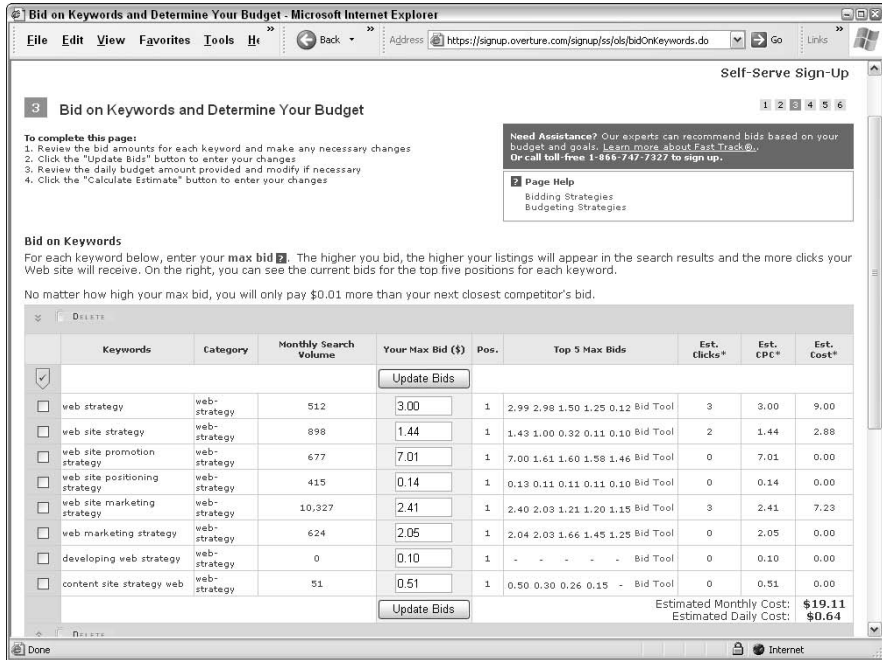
Bid on Keywords and Determine Your Budget - Microsoft Internet Explorer

File Edit View Favorites Tools He

Back

Address https://signup.overture.com/signup/ss/ols/bidOnKeywords.do

Go

Links

Self-Serve Sign-Up

3 Bid on Keywords and Determine Your Budget

1 2 3 4 5 6

To complete this page:
1. Review the bid amounts for each keyword and make any necessary changes
2. Click the "Update Bids" button to enter your changes
3. Review the daily budget amount provided and modify if necessary
4. Click the "Calculate Estimate" button to enter your changes

Need Assistance? Our experts can recommend bids based on your budget and goals. Learn more about Fast Track®. Or call toll-free 1-866-747-7327 to sign up.

Page Help
Bidding Strategies
Budgeting Strategies

Bid on Keywords
For each keyword below, enter your max bid. The higher you bid, the higher your listings will appear in the search results and the more clicks your Web site will receive. On the right, you can see the current bids for the top five positions for each keyword.

No matter how high your max bid, you will only pay $0.01 more than your next closest competitor's bid.

DELETE

| | Keywords | Category | Monthly Search Volume | Your Max Bid ($) | Pos. | Top 5 Max Bids | Est. Clicks* | Est. CPC* | Est. Cost* |
|---|---|---|---|---|---|---|---|---|---|
| | | | | Update Bids | | | | | |
| | web strategy | web-strategy | 512 | 3.00 | 1 | 2.99 2.98 1.50 1.25 0.12 Bid Tool | 3 | 3.00 | 9.00 |
| | web site strategy | web-strategy | 898 | 1.44 | 1 | 1.43 1.00 0.32 0.11 0.10 Bid Tool | 2 | 1.44 | 2.88 |
| | web site promotion strategy | web-strategy | 677 | 7.01 | 1 | 7.00 1.61 1.60 1.58 1.46 Bid Tool | 0 | 7.01 | 0.00 |
| | web site positioning strategy | web-strategy | 415 | 0.14 | 1 | 0.13 0.11 0.11 0.11 0.10 Bid Tool | 0 | 0.14 | 0.00 |
| | web site marketing strategy | web-strategy | 10,327 | 2.41 | 1 | 2.40 2.03 1.21 1.20 1.15 Bid Tool | 3 | 2.41 | 7.23 |
| | web marketing strategy | web-strategy | 624 | 2.05 | 1 | 2.04 2.03 1.66 1.45 1.25 Bid Tool | 0 | 2.05 | 0.00 |
| | developing web strategy | web-strategy | 0 | 0.10 | 1 | - - - - - Bid Tool | 0 | 0.10 | 0.00 |
| | content site strategy web | web-strategy | 51 | 0.51 | 1 | 0.50 0.30 0.26 0.15 - Bid Tool | 0 | 0.51 | 0.00 |
| | | | | Update Bids | | Estimated Monthly Cost: $19.11 Estimated Daily Cost: $0.64 | | | |

DELETE

Done

Internet